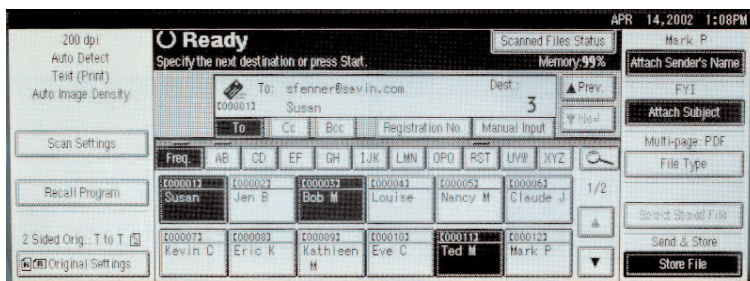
APR 14,2002 1:08PM

200 dpi
Auto Detect
Text (Print)
Auto Image Density

Scan Settings

Recall Program

2 Sided Orig.: T to T

Original Settings

Ready
Specify the next destination or press Start.

Scanned Files Status
Memory:99%

To: sfenner@savin.com
[00001] Susan
Dest.: 3

▲Prev.
▼Next

To | Cc | Bcc | Registration No. | Manual Input

Freq. | AB | CD | EF | GH | IJK | LMN | OPQ | RST | UVW | XYZ

[00001] Susan | [00002] Jen B | [00003] Bob M | [00004] Louise | [00005] Nancy M | [00006] Claude J

1/2

[00007] Kevin C | [00008] Eric K | [00009] Kathleen M | [00010] Eve C | [00011] Ted M | [00012] Mark P

Mark P
Attach Sender's Name
FYI
Attach Subject
Multi-page: PDF
File Type
Select Stored File
Send & Store
Store File